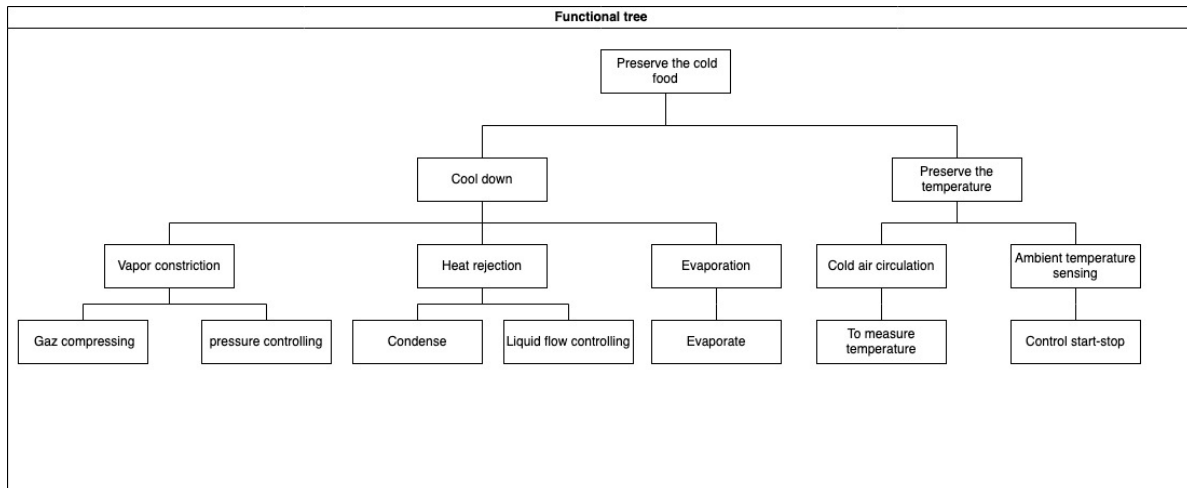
Functional tree

Preserve the cold food

Cool down

Preserve the temperature

Vapor constriction

Heat rejection

Evaporation

Cold air circulation

Ambient temperature sensing

Gaz compressing

pressure controlling

Condense

Liquid flow controlling

Evaporate

To measure temperature

Control start-stop